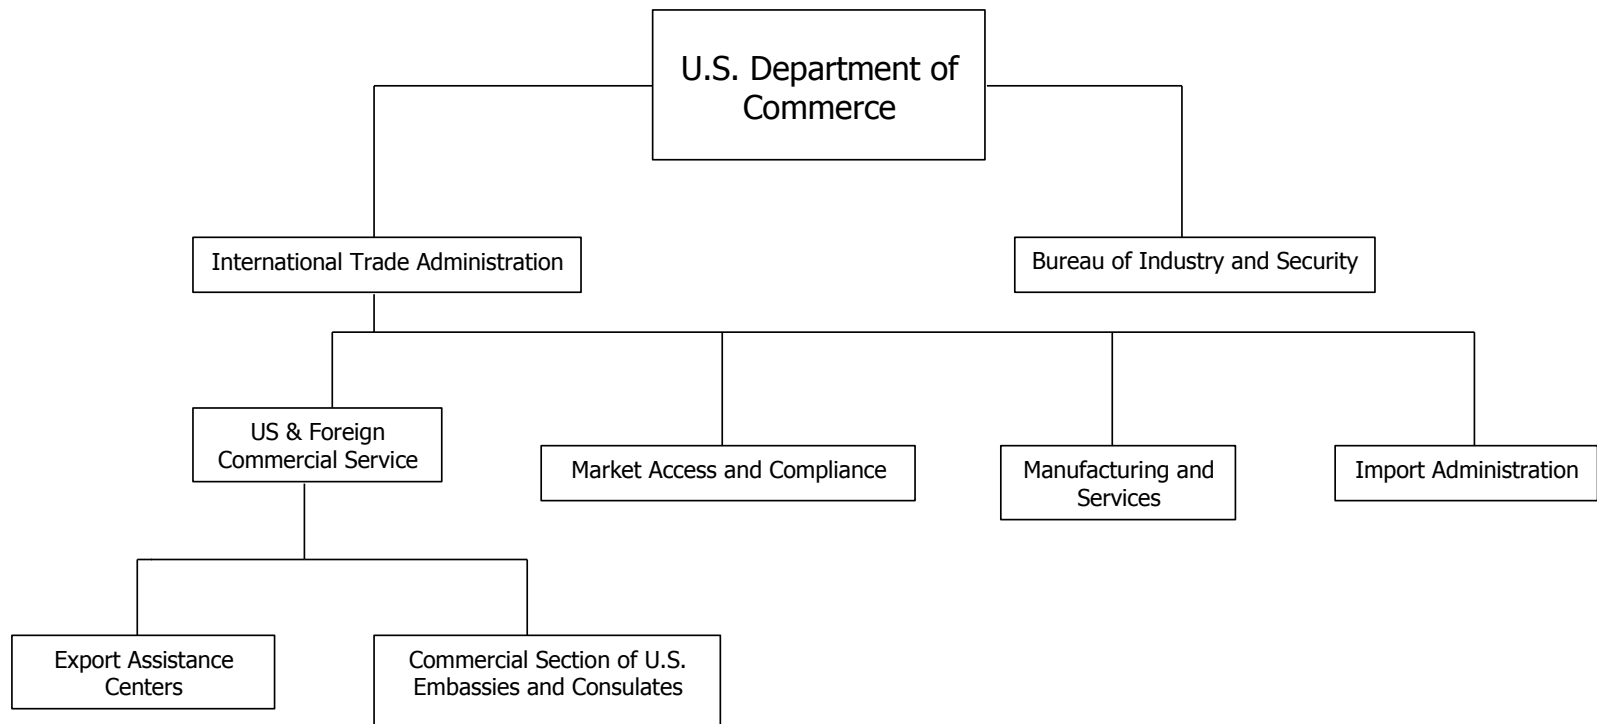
U.S. Department of Commerce

International Trade Administration

Bureau of Industry and Security

US & Foreign Commercial Service

Market Access and Compliance

Manufacturing and Services

Import Administration

Export Assistance Centers

Commercial Section of U.S. Embassies and Consulates